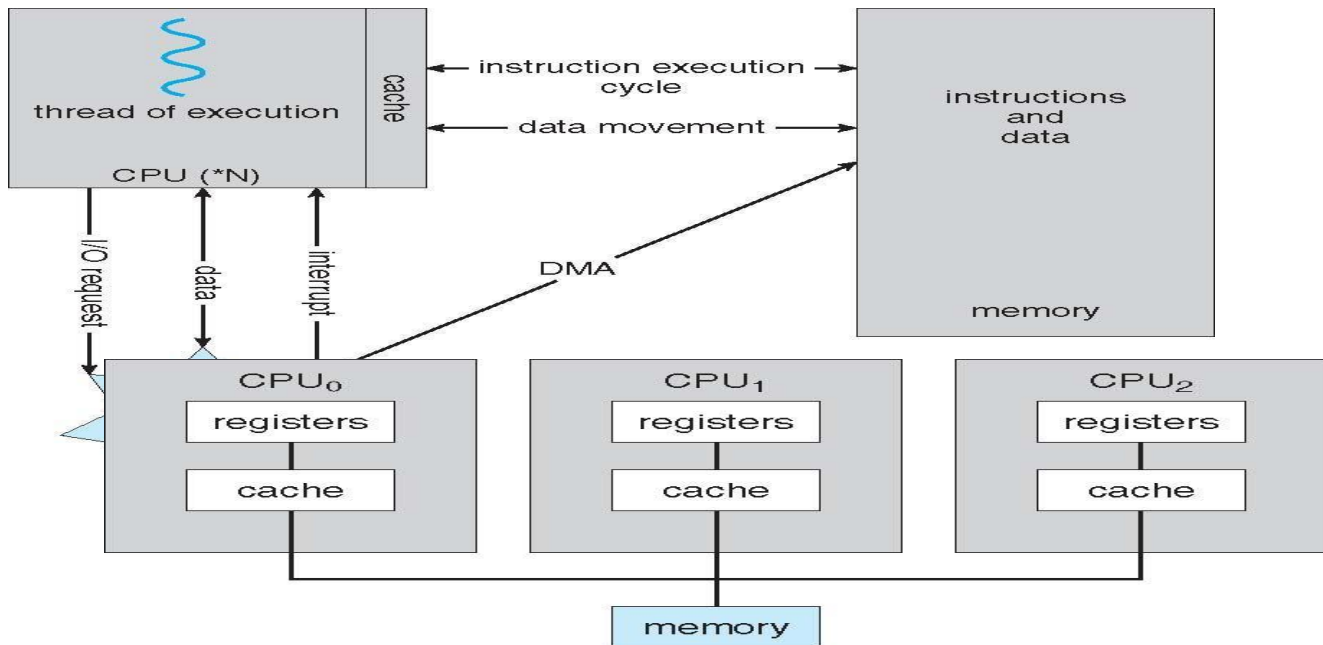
thread of execution

cache

CPU (*N)

instruction execution cycle

data movement

instructions and data

memory

I/O request

data

interrupt

DMA

CPU$_0$

registers

cache

CPU$_1$

registers

cache

CPU$_2$

registers

cache

memory